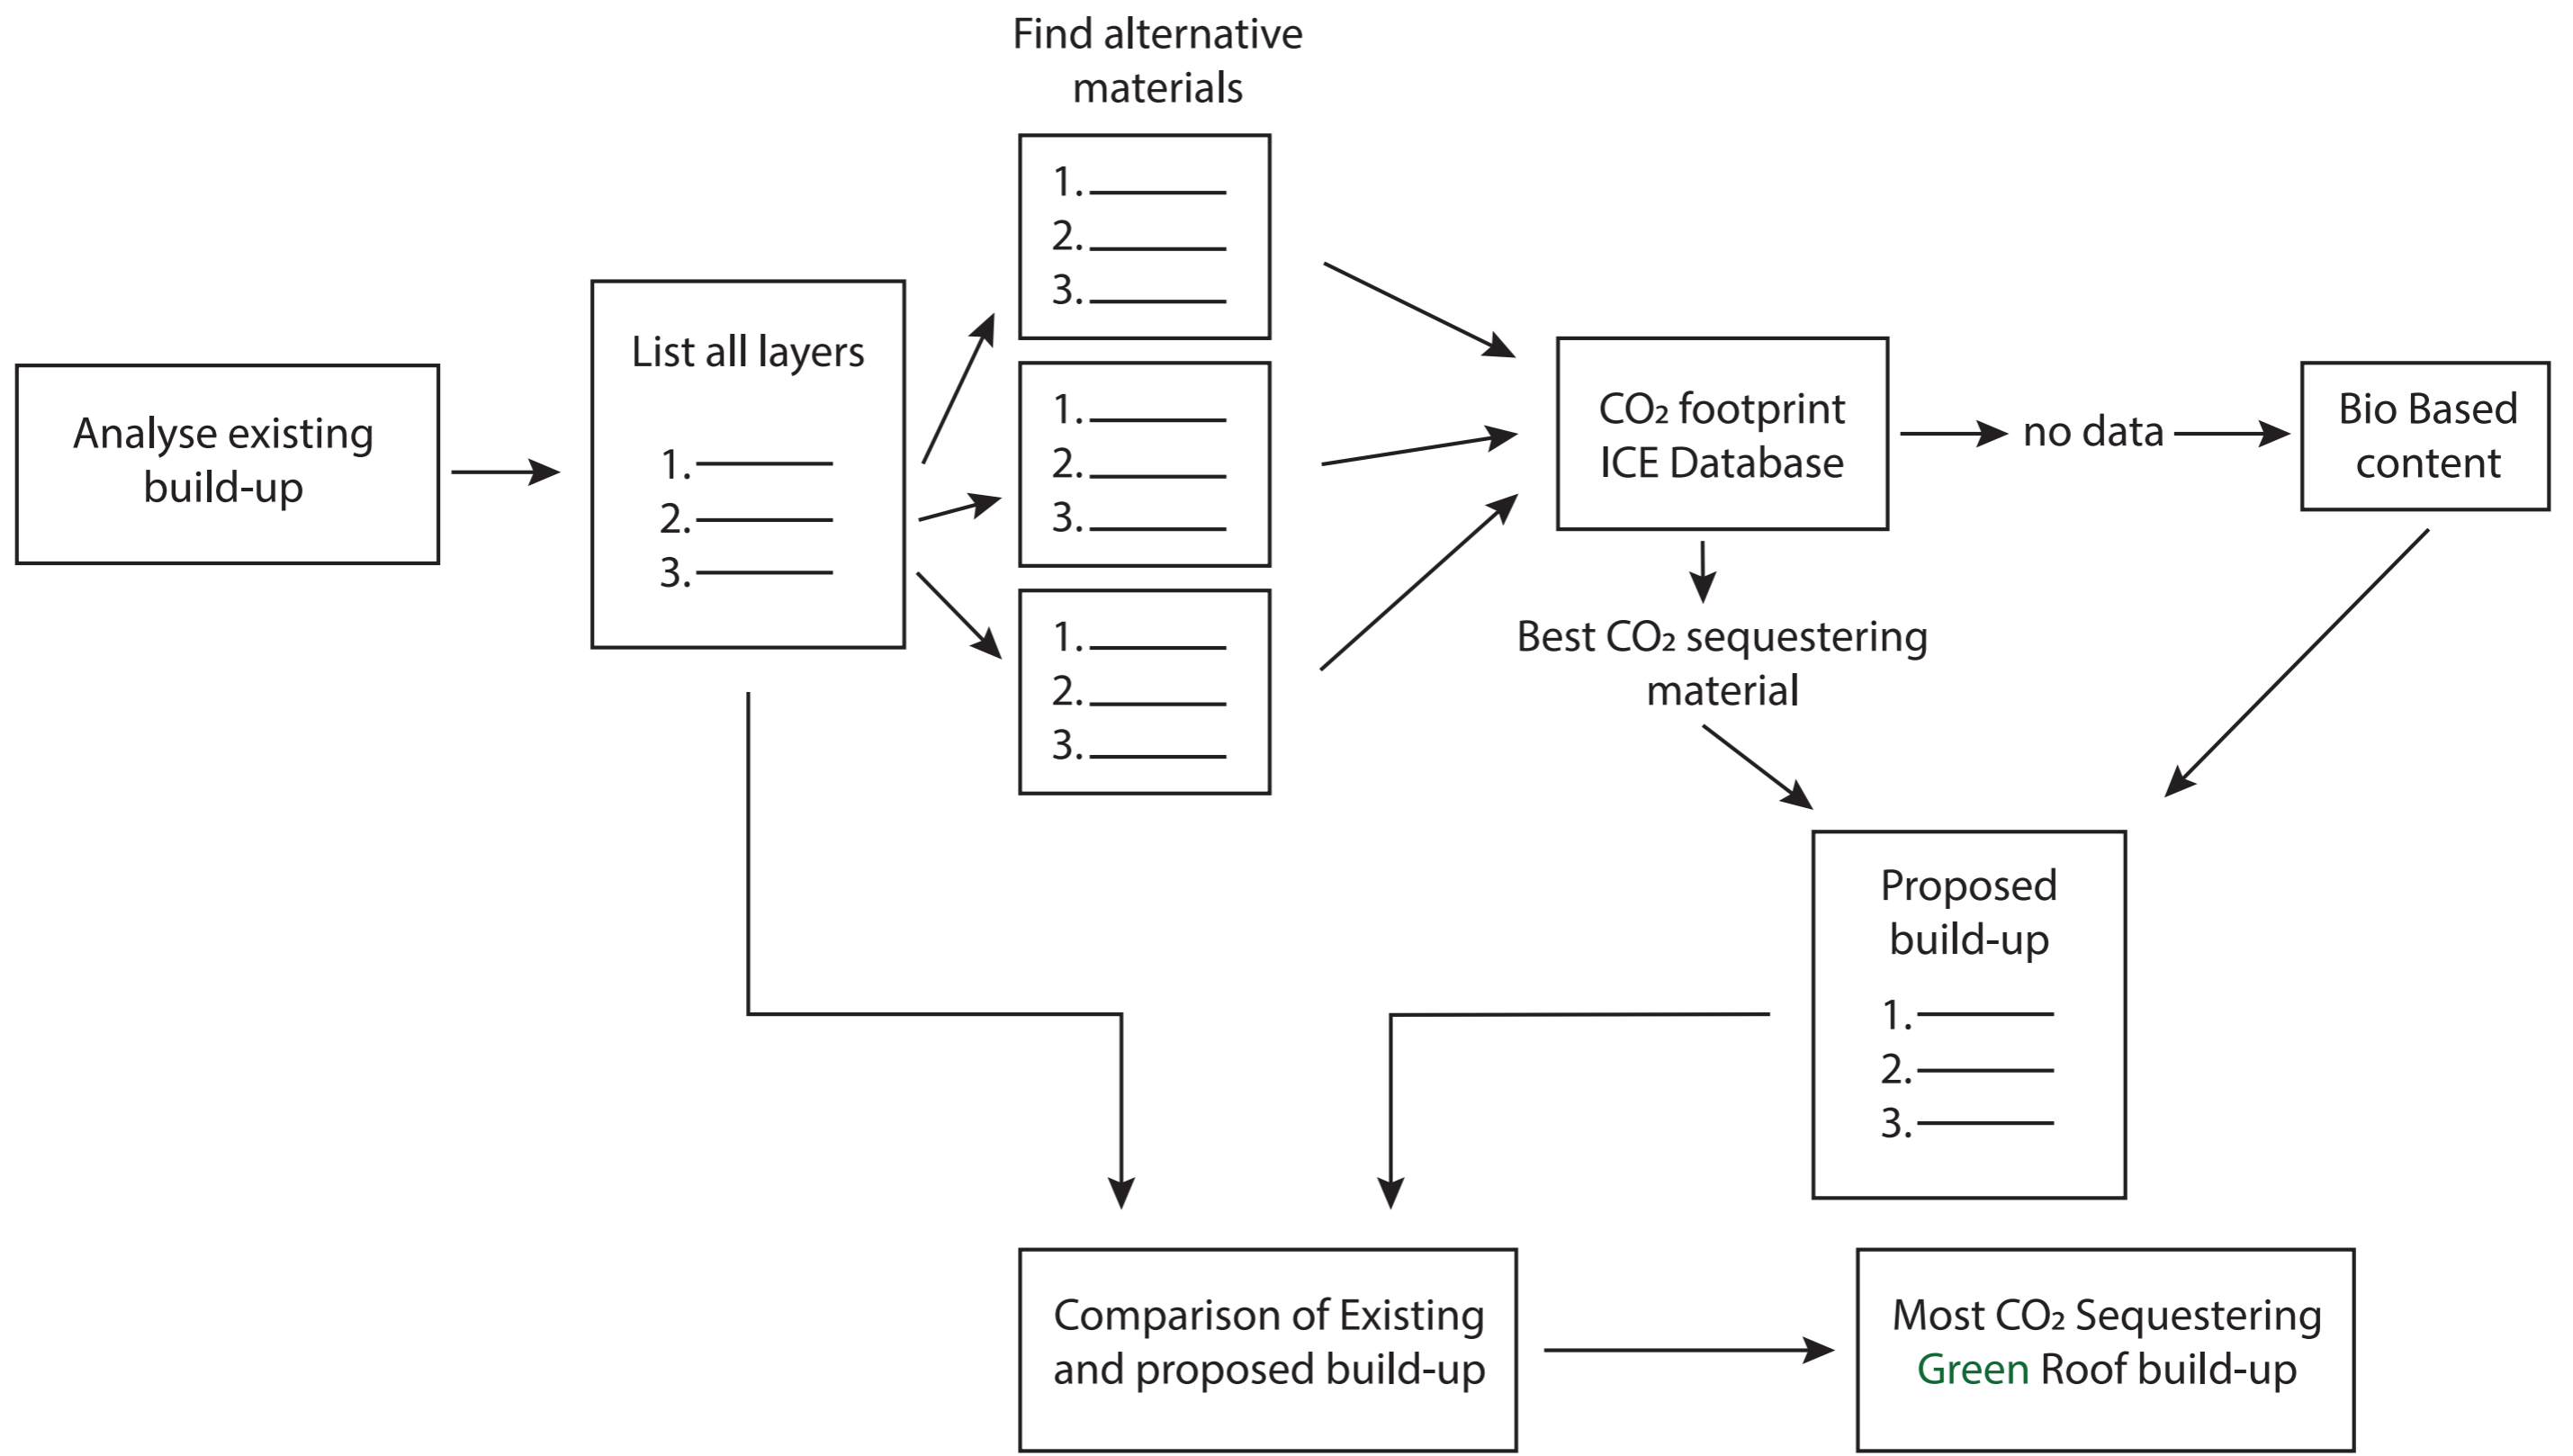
Analyse existing build-up

List all layers

1.
2.
3.

Find alternative materials

1.
2.
3.

1.
2.
3.

1.
2.
3.

$CO_2$ footprint ICE Database

no data

Bio Based content

Best $CO_2$ sequestering material

Proposed build-up

1.
2.
3.

Comparison of Existing and proposed build-up

Most $CO_2$ Sequestering Green Roof build-up